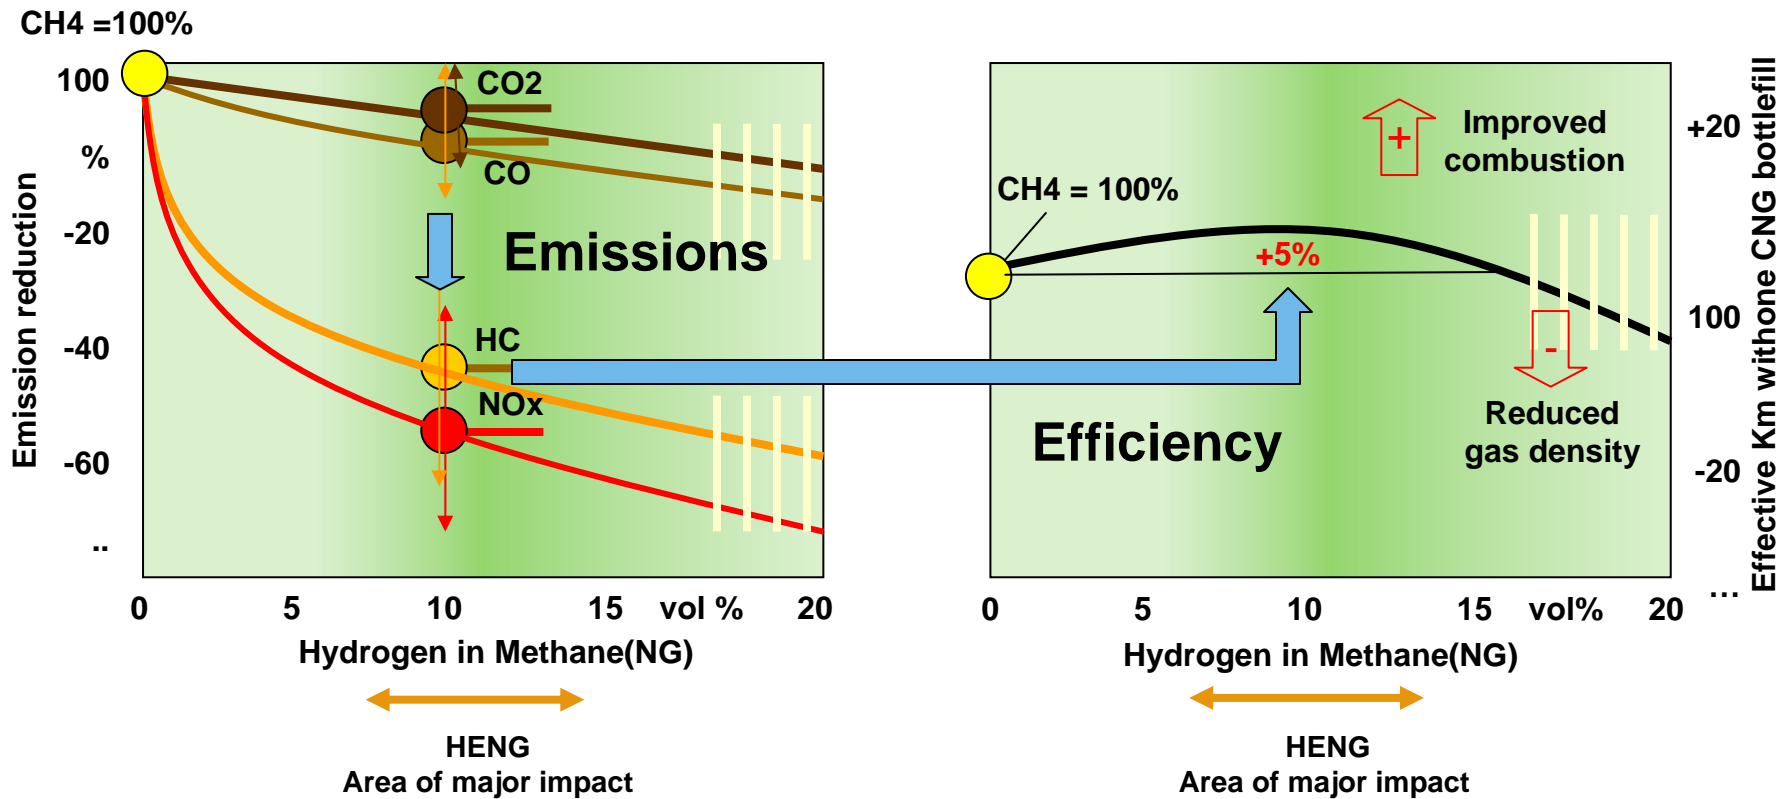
CH4 =100%

100

%

-20

-40

-60

..

Emission reduction

CO2

CO

Emissions

HC

NOx

0 5 10 15 vol % 20

Hydrogen in Methane(NG)

HENG
Area of major impact

CH4 = 100%

+5%

+

Improved combustion

-

Reduced gas density

Efficiency

+20

100

-20

...

Effective Km withone CNG bottlefill

0 5 10 15 vol% 20

Hydrogen in Methane(NG)

HENG
Area of major impact